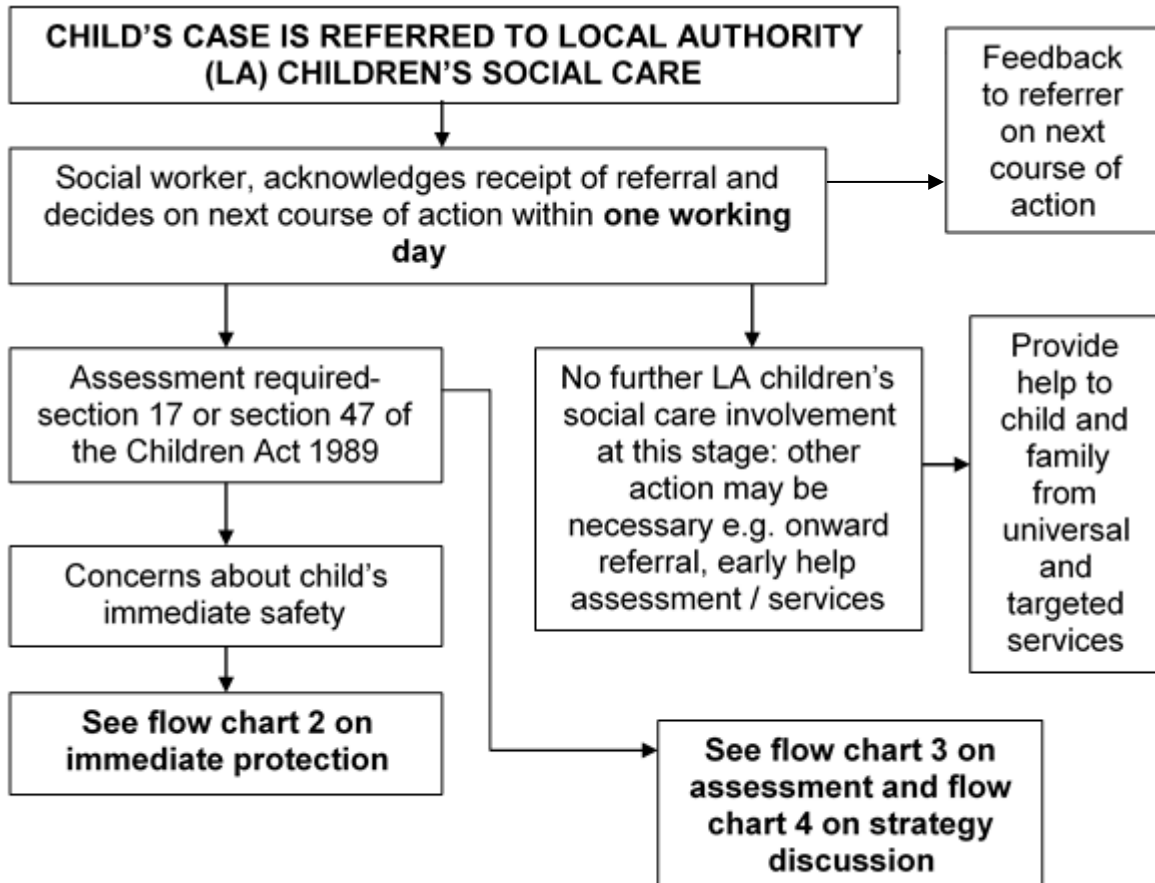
CHILD'S CASE IS REFERRED TO LOCAL AUTHORITY (LA) CHILDREN'S SOCIAL CARE

Feedback to referrer on next course of action

Social worker, acknowledges receipt of referral and decides on next course of action within **one working day**

Assessment required- section 17 or section 47 of the Children Act 1989

No further LA children's social care involvement at this stage: other action may be necessary e.g. onward referral, early help assessment / services

Provide help to child and family from universal and targeted services

Concerns about child's immediate safety

**See flow chart 2 on immediate protection**

**See flow chart 3 on assessment and flow chart 4 on strategy discussion**